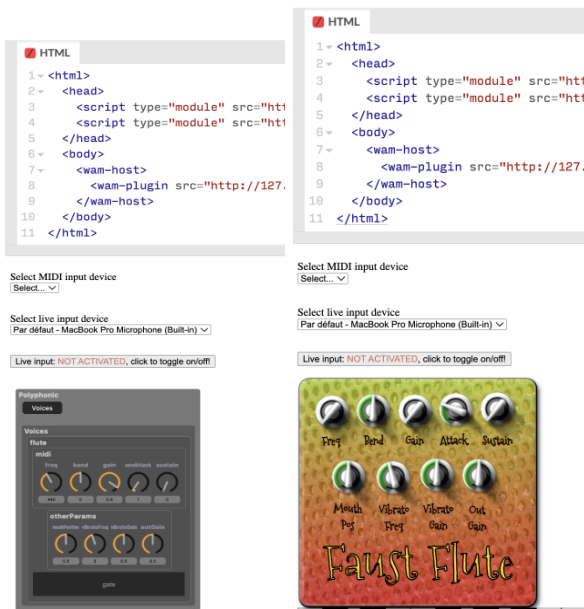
HTML

1 <html>
2 <head>
3 <script type="module" src="htt
4 <script type="module" src="htt
5 </head>
6 <body>
7 <wam-host>
8 <wam-plugin src="http://127.
9 </wam-host>
10 </body>
11 </html>

Select MIDI input device
Select...

Select live input device
Par défaut - MacBook Pro Microphone (Built-in)

Live input: NOT ACTIVATED, click to toggle on/off!

Polyphonic
Voices
Voices
flute
midi
freq bend gain envAttack sustain
otherParams
mathNoise vibratoFreq vibratoGain outGain
gate

HTML

1 <html>
2 <head>
3 <script type="module" src="htt
4 <script type="module" src="htt
5 </head>
6 <body>
7 <wam-host>
8 <wam-plugin src="http://127.
9 </wam-host>
10 </body>
11 </html>

Select MIDI input device
Select...

Select live input device
Par défaut - MacBook Pro Microphone (Built-in)

Live input: NOT ACTIVATED, click to toggle on/off!

Freq Bend Gain Attack Sustain
Mouth Pos Vibrato Freq Vibrato Gain Out Gain
Faust Flute